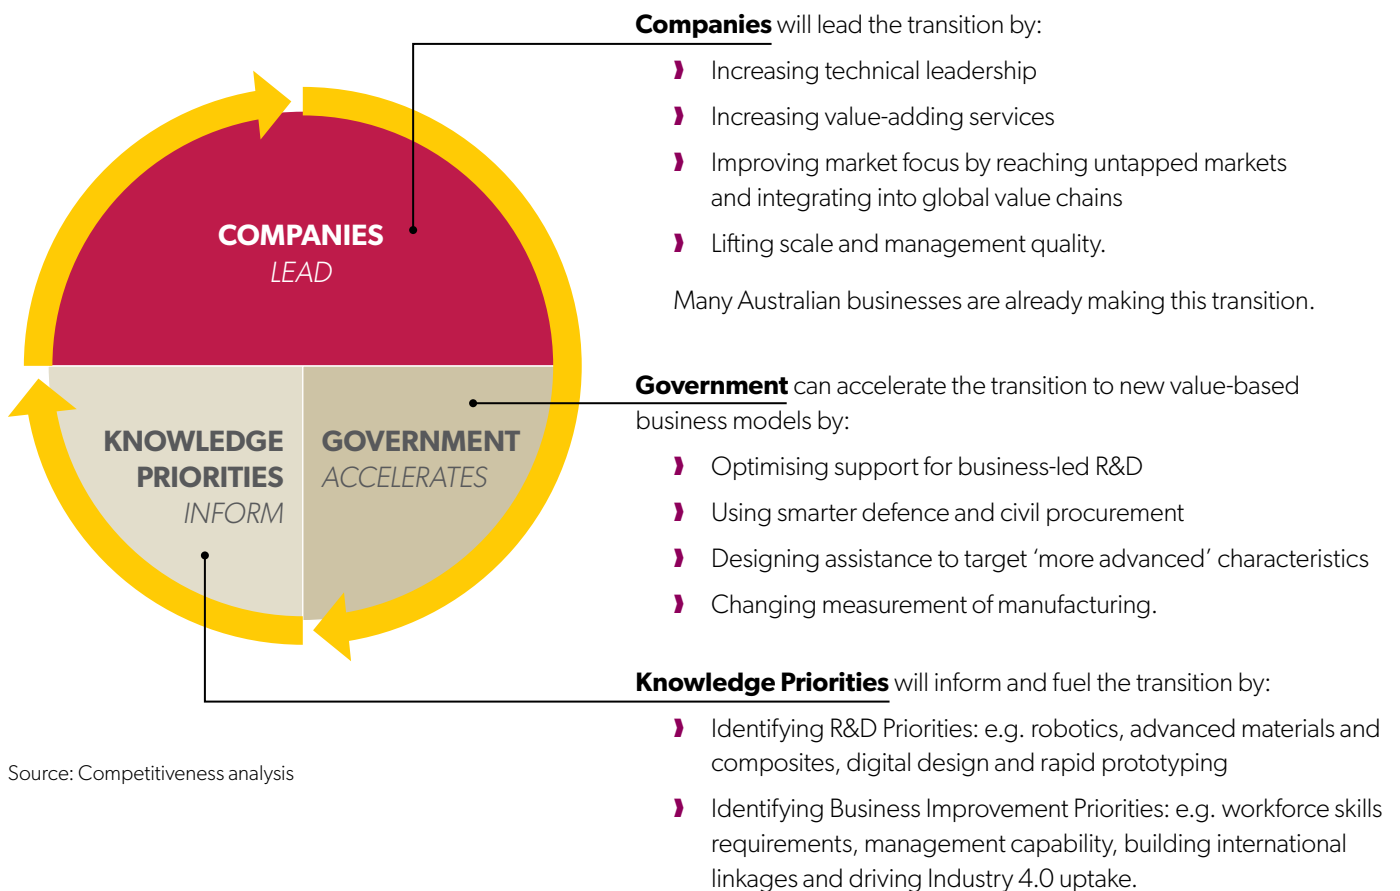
COMPANIES
LEAD

KNOWLEDGE PRIORITIES
INFORM

GOVERNMENT
ACCELERATES

Source: Competitiveness analysis

**Companies** will lead the transition by:

› Increasing technical leadership

› Increasing value-adding services

› Improving market focus by reaching untapped markets and integrating into global value chains

› Lifting scale and management quality.

Many Australian businesses are already making this transition.

**Government** can accelerate the transition to new value-based business models by:

› Optimising support for business-led R&D

› Using smarter defence and civil procurement

› Designing assistance to target 'more advanced' characteristics

› Changing measurement of manufacturing.

**Knowledge Priorities** will inform and fuel the transition by:

› Identifying R&D Priorities: e.g. robotics, advanced materials and composites, digital design and rapid prototyping

› Identifying Business Improvement Priorities: e.g. workforce skills requirements, management capability, building international linkages and driving Industry 4.0 uptake.